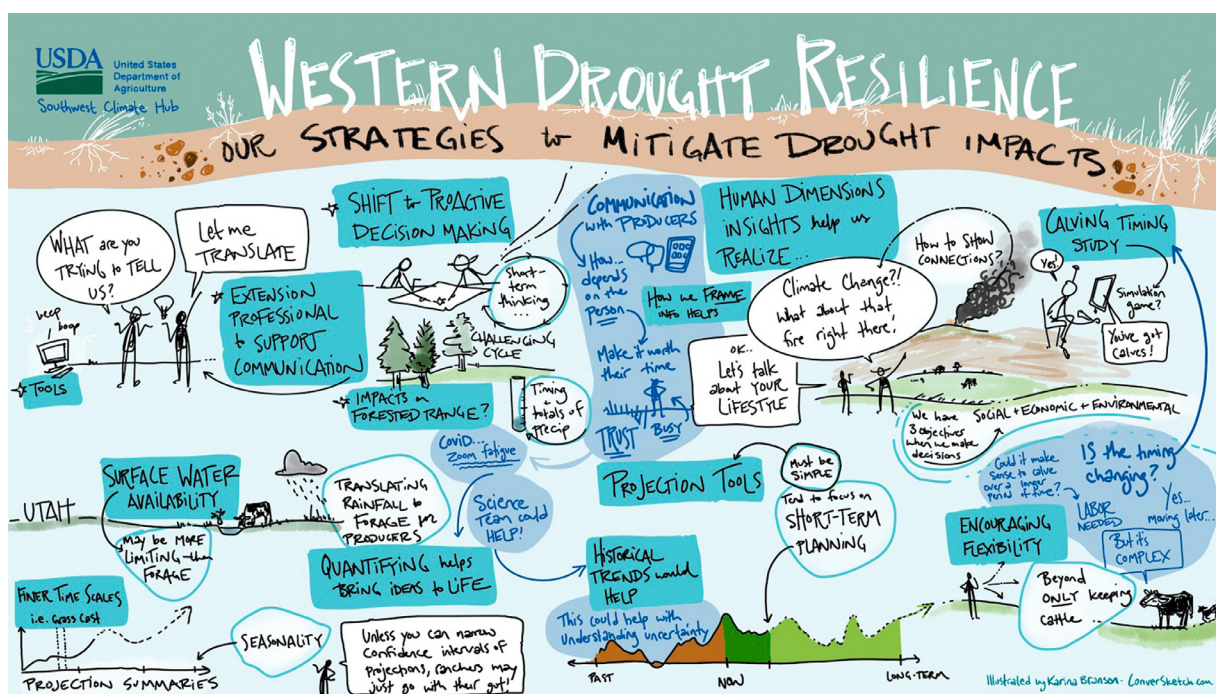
USDA United States Department of Agriculture
Southwest Climate Hub

WESTERN DROUGHT RESILIENCE

OUR STRATEGIES to MITIGATE DROUGHT IMPACTS

WHAT are you TRYING to TELL US?

Let me TRANSLATE

beep boop

TOOLS

EXTENSION PROFESSIONAL to SUPPORT COMMUNICATION

SHIFT to PROACTIVE DECISION MAKING

Short-term thinking...

CHALLENGING CYCLE

IMPACTS on FORESTED RANGE?

Timing + totals of precip

COMMUNICATION with PRODUCERS

How... depends on the person

HOW WE FRAME INFO HELPS

Make it worth their time

TRUST

BUSY

COVID... zoom fatigue

HUMAN DIMENSIONS INSIGHTS help us REALIZE...

How to show CONNECTIONS?

Climate Change?! what about that fire right there!

OK.. Let's talk about YOUR LIFESTYLE

CALVING TIMING STUDY

Yes!

Simulation game?

You've got calves!

We have 3 objectives when we make decisions

SOCIAL + ECONOMIC + ENVIRONMENTAL

IS the timing changing?

Could it make sense to calve over a longer period of time?

LABOR NEEDED

Yes... moving later...

But it's COMPLEX

UTAH

SURFACE WATER AVAILABILITY

May be MORE LIMITING than FORAGE

TRANSLATING RAINFALL to FORAGE for PRODUCERS

Science Team could HELP!

QUANTIFYING helps bring ideas to LIFE

PROJECTION TOOLS

Must be SIMPLE

Tend to focus on SHORT-TERM PLANNING

HISTORICAL TRENDS would HELP

This could help with understanding uncertainty

PAST

NOW

LONG-TERM

ENCOURAGING FLEXIBILITY

Beyond ONLY keeping cattle...

FINER TIME SCALES i.e. Grass Cast

PROJECTION SUMMARIES

SEASONALITY

Unless you can narrow confidence intervals of projections, ranchers may just go with their gut!

Illustrated by Karina Branson - ConverSketch.com